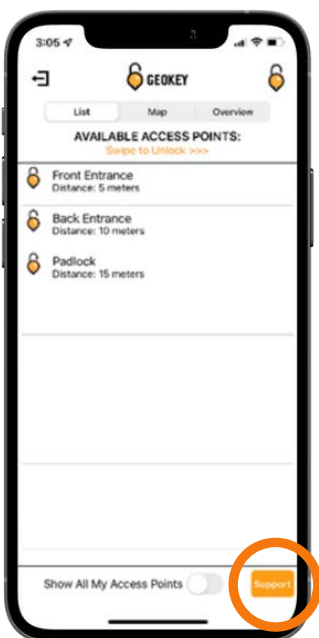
3:05

GEOKEY

List
Map
Overview

AVAILABLE ACCESS POINTS:
Swipe to Unlock >>>

Front Entrance
Distance: 5 meters

Back Entrance
Distance: 10 meters

Padlock
Distance: 15 meters

Show All My Access Points

Support